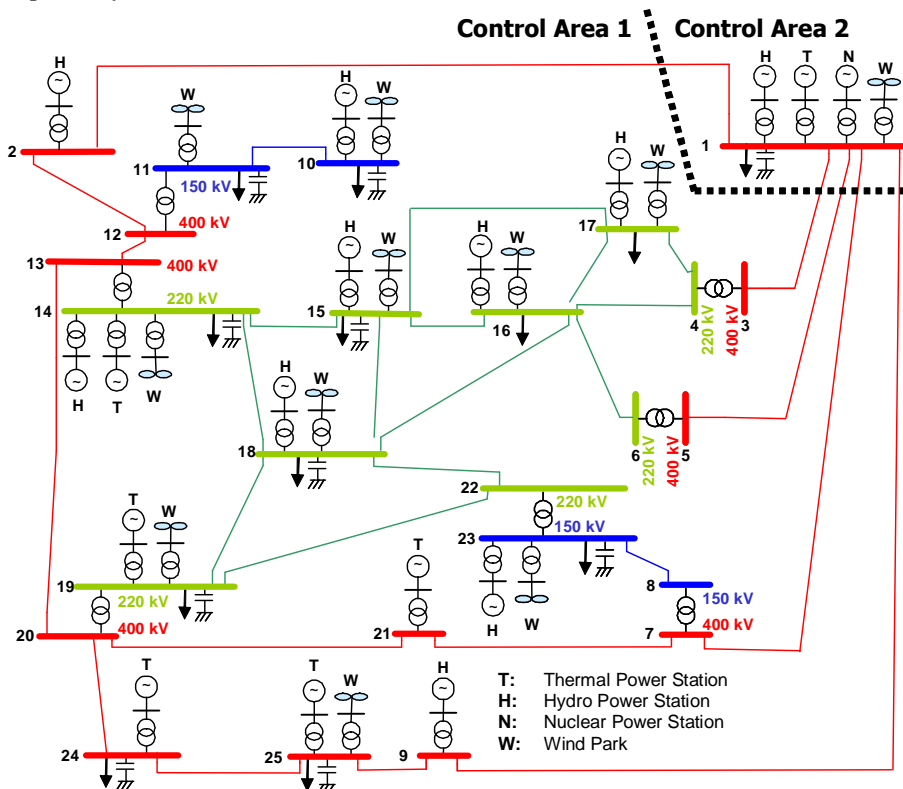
Control Area 1
Control Area 2

H T N W
1

H
2

W
11
150 kV
400 kV
12

H W
10

13
400 kV

14
220 kV
H T W

H W
15

H W
16

H W
17

4
220 kV
3
400 kV

H W
18

6
220 kV
5
400 kV

22
220 kV
150 kV
23
H W

8
150 kV
7
400 kV

T W
19
220 kV
20
400 kV

T
21

T
24

T W
25

H
9

T: Thermal Power Station
H: Hydro Power Station
N: Nuclear Power Station
W: Wind Park